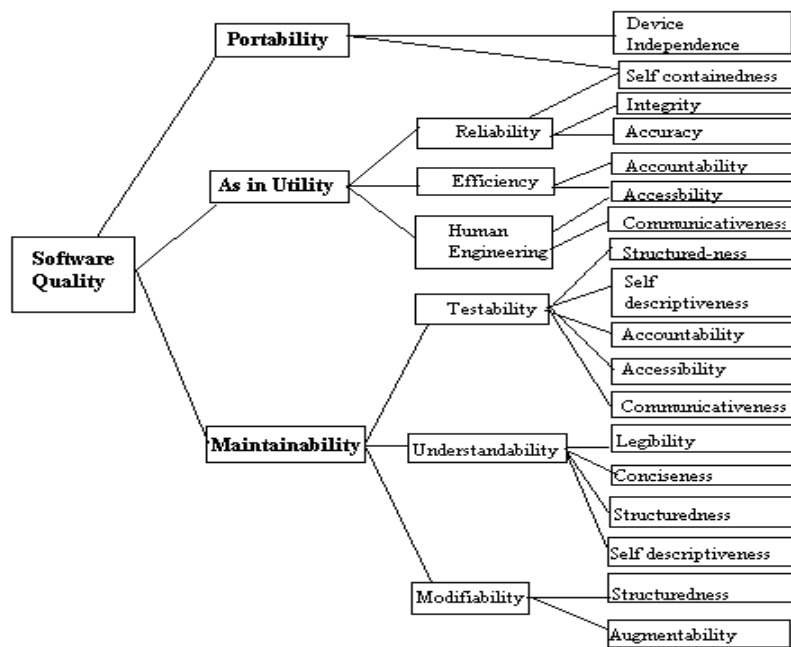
Software Quality

Portability

Device Independence

Self containedness

As in Utility

Reliability

Integrity

Accuracy

Efficiency

Accountability

Accessbility

Human Engineering

Communicativeness

Maintainability

Testability

Structured-ness

Self descriptiveness

Accountability

Accessibility

Communicativeness

Understandability

Legibility

Conciseness

Structuredness

Self descriptiveness

Modifiability

Structuredness

Augmentability